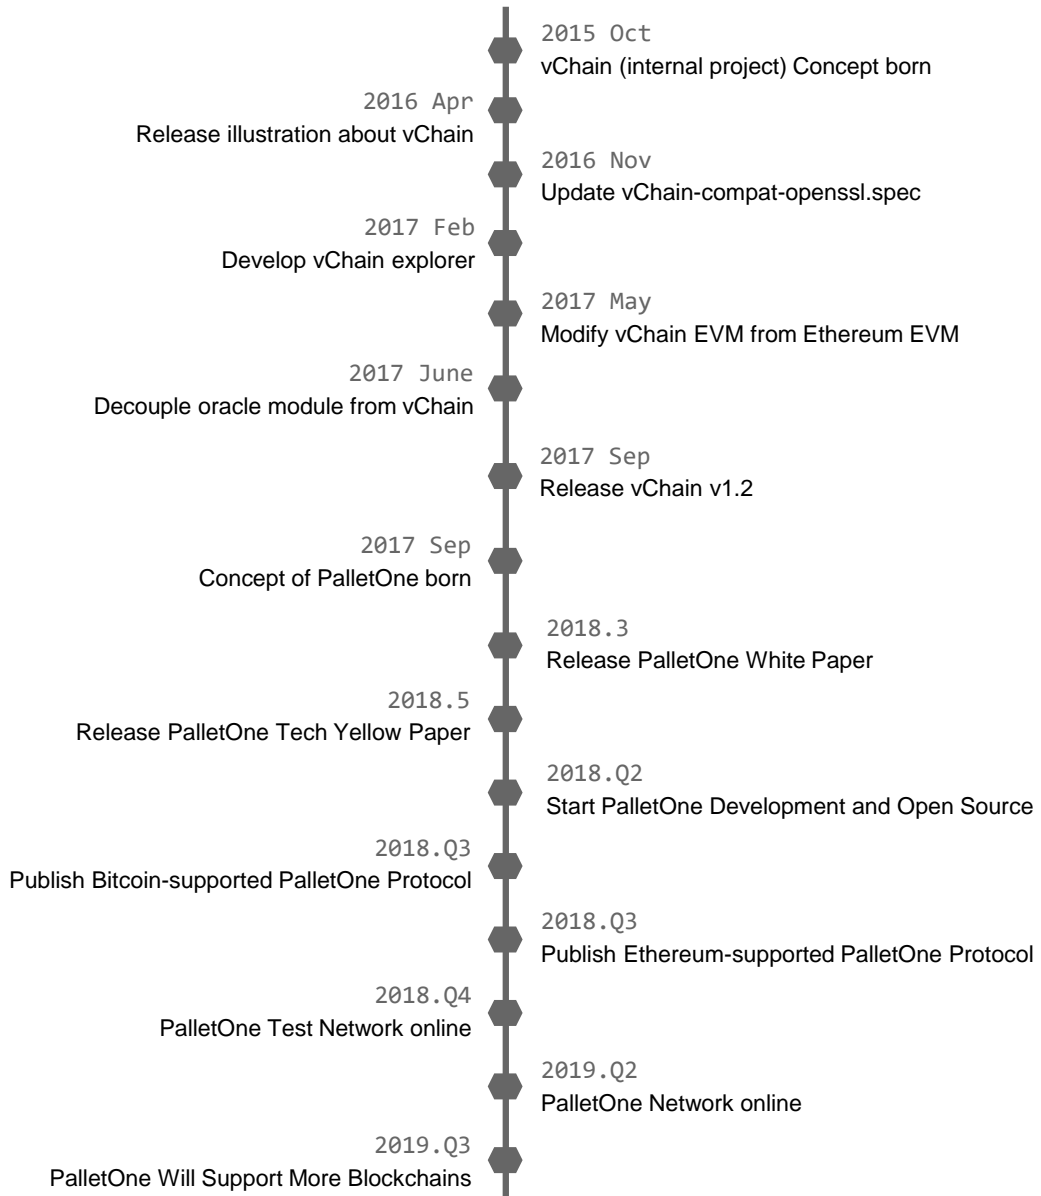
2015 Oct
vChain (internal project) Concept born

2016 Apr
Release illustration about vChain

2016 Nov
Update vChain-compat-openssl.spec

2017 Feb
Develop vChain explorer

2017 May
Modify vChain EVM from Ethereum EVM

2017 June
Decouple oracle module from vChain

2017 Sep
Release vChain v1.2

2017 Sep
Concept of PalletOne born

2018.3
Release PalletOne White Paper

2018.5
Release PalletOne Tech Yellow Paper

2018.Q2
Start PalletOne Development and Open Source

2018.Q3
Publish Bitcoin-supported PalletOne Protocol

2018.Q3
Publish Ethereum-supported PalletOne Protocol

2018.Q4
PalletOne Test Network online

2019.Q2
PalletOne Network online

2019.Q3
PalletOne Will Support More Blockchains